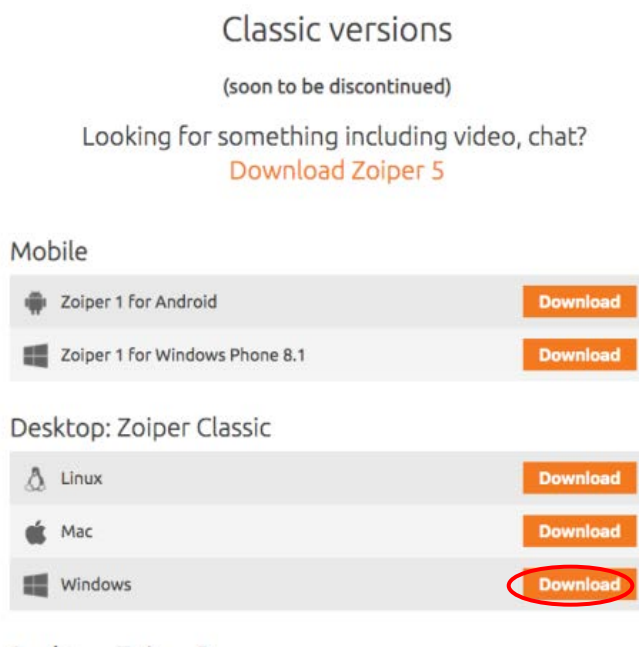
Classic versions

(soon to be discontinued)

Looking for something including video, chat?
Download Zoiper 5

Mobile

Zoiper 1 for Android Download

Zoiper 1 for Windows Phone 8.1 Download

Desktop: Zoiper Classic

Linux Download

Mac Download

Windows Download

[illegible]